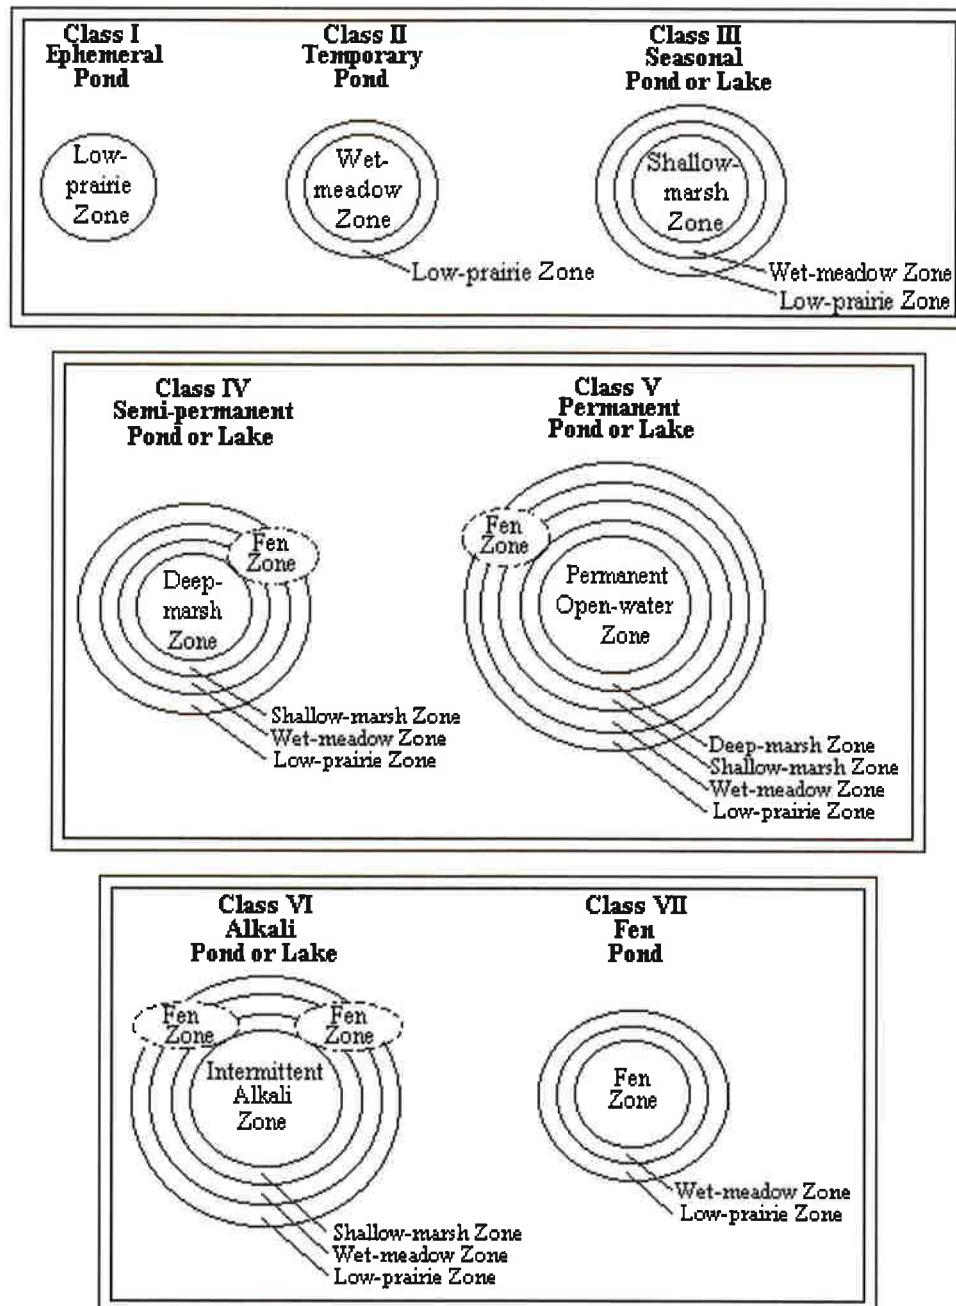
Class I
Ephemeral
Pond

Low-prairie Zone

Class II
Temporary
Pond

Wet-meadow Zone

Low-prairie Zone

Class III
Seasonal
Pond or Lake

Shallow-marsh Zone

Wet-meadow Zone
Low-prairie Zone

Class IV
Semi-permanent
Pond or Lake

Fen Zone

Deep-marsh Zone

Shallow-marsh Zone
Wet-meadow Zone
Low-prairie Zone

Class V
Permanent
Pond or Lake

Fen Zone

Permanent Open-water Zone

Deep-marsh Zone
Shallow-marsh Zone
Wet-meadow Zone
Low-prairie Zone

Class VI
Alkali
Pond or Lake

Fen Zone
Fen Zone

Intermittent Alkali Zone

Shallow-marsh Zone
Wet-meadow Zone
Low-prairie Zone

Class VII
Fen
Pond

Fen Zone

Wet-meadow Zone
Low-prairie Zone